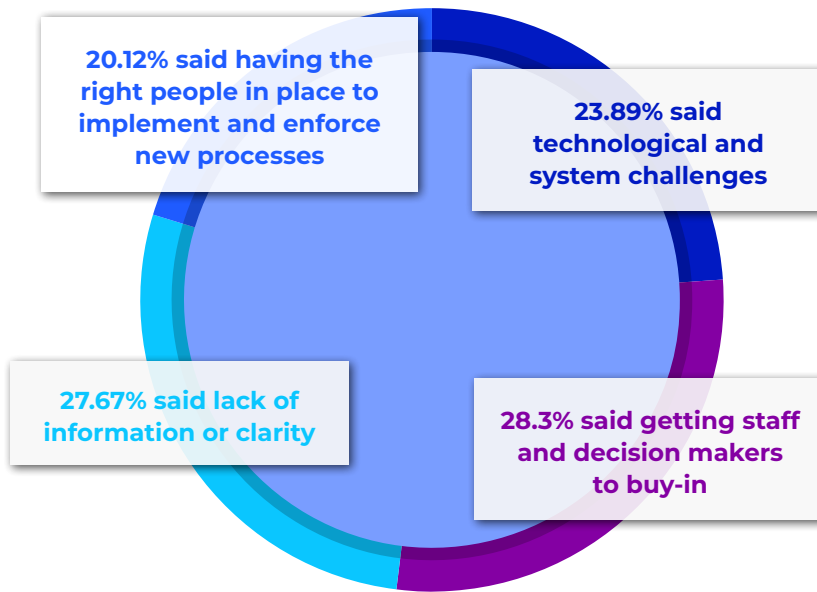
20.12% said having the right people in place to implement and enforce new processes

23.89% said technological and system challenges

27.67% said lack of information or clarity

28.3% said getting staff and decision makers to buy-in